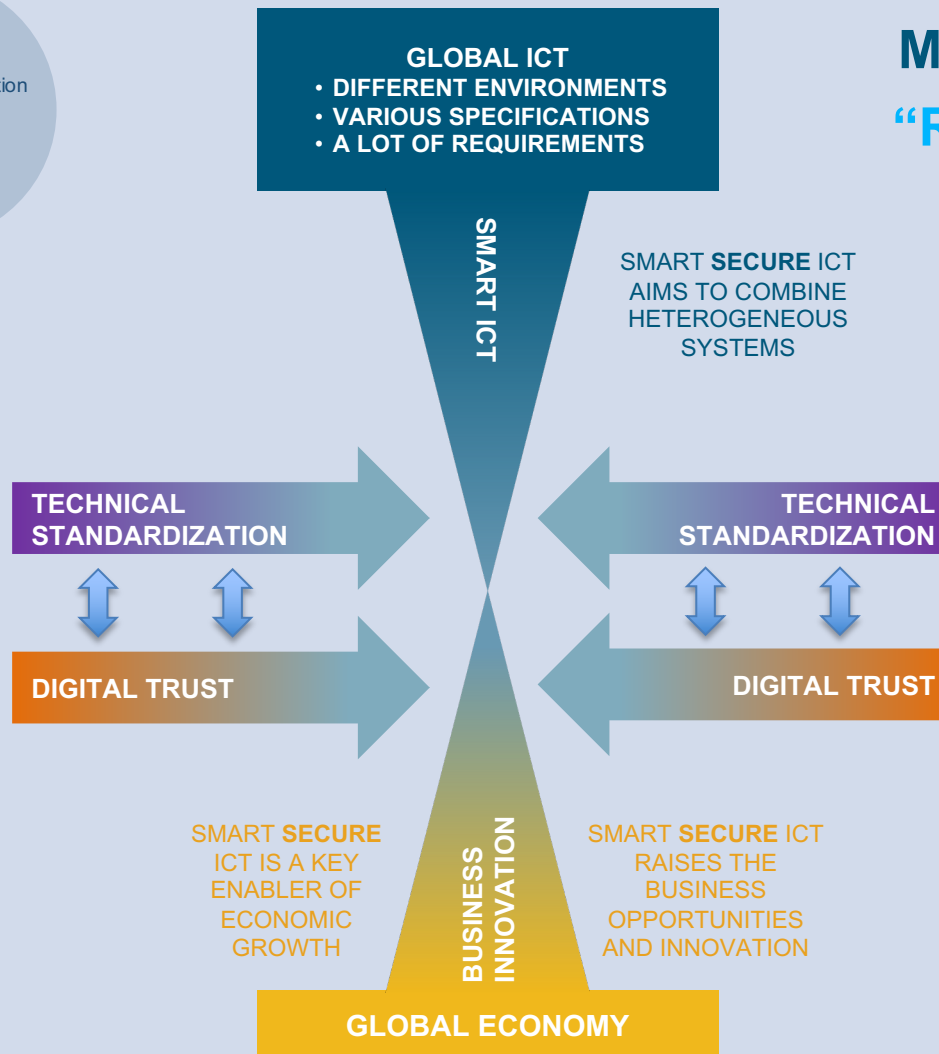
tion

GLOBAL ICT
• DIFFERENT ENVIRONMENTS
• VARIOUS SPECIFICATIONS
• A LOT OF REQUIREMENTS

M
"R

SMART ICT

SMART SECURE ICT AIMS TO COMBINE HETEROGENEOUS SYSTEMS

TECHNICAL STANDARDIZATION

TECHNICAL STANDARDIZATION

DIGITAL TRUST

DIGITAL TRUST

SMART SECURE ICT IS A KEY ENABLER OF ECONOMIC GROWTH

BUSINESS INNOVATION

SMART SECURE ICT RAISES THE BUSINESS OPPORTUNITIES AND INNOVATION

GLOBAL ECONOMY